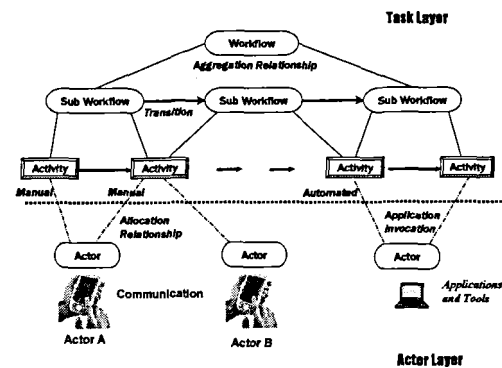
Task Layer

Workflow

Aggregation Relationship

Sub Workflow

Sub Workflow

Sub Workflow

Transition

Activity

Activity

Activity

Activity

Manual

Manual

Automated

Allocation Relationship

Application Invocation

Actor

Actor

Actor

Communication

Actor A

Actor B

Applications and Tools

Actor Layer